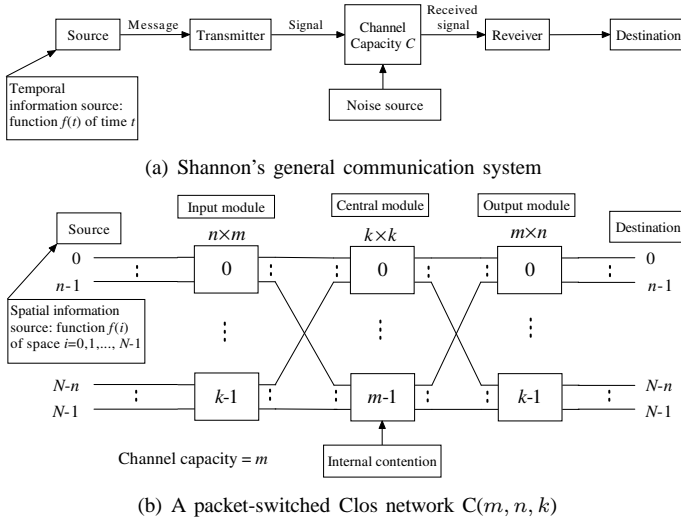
Source

Message

Transmitter

Signal

Channel Capacity $C$

Received signal

Reveiver

Destination

Temporal information source: function $f(t)$ of time $t$

Noise source

(a) Shannon's general communication system

Source

Input module

$n\times m$

Central module

$k\times k$

Output module

$m\times n$

Destination

0

$n$-1

0

0

0

0

$n$-1

Spatial information source: function $f(i)$ of space $i$=0,1,..., $N$-1

$N$-$n$

$N$-1

$k$-1

$m$-1

$k$-1

$N$-$n$

$N$-1

Channel capacity = $m$

Internal contention

(b) A packet-switched Clos network C($m, n, k$)